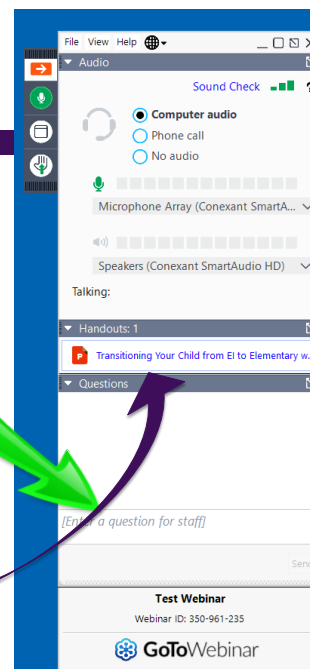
File View Help

Audio

Sound Check

Computer audio

Phone call

No audio

Microphone Array (Conexant SmartA...

Speakers (Conexant SmartAudio HD)

Talking:

Handouts: 1

Transitioning Your Child from EI to Elementary w...

Questions

[Enter a question for staff]

Send

Test Webinar

Webinar ID: 350-961-235

GoToWebinar